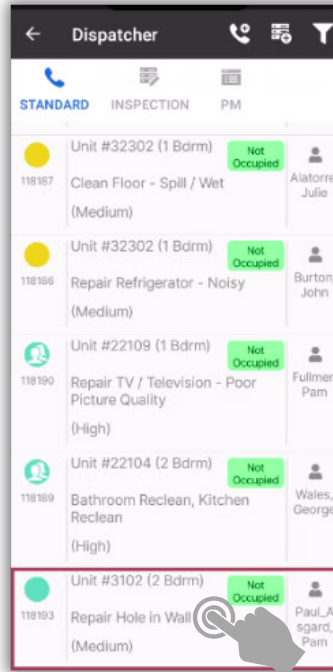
Dispatcher

STANDARD INSPECTION PM

118187 Unit #32302 (1 Bdrm) Not Occupied
Clean Floor - Spill / Wet
(Medium)
Alatorre Julie

118186 Unit #32302 (1 Bdrm) Not Occupied
Repair Refrigerator - Noisy
(Medium)
Burton John

118190 Unit #22109 (1 Bdrm) Not Occupied
Repair TV / Television - Poor Picture Quality
(High)
Fullmer Pam

118189 Unit #22104 (2 Bdrm) Not Occupied
Bathroom Reclean, Kitchen Reclean
(High)
Wales, George

118193 Unit #3102 (2 Bdrm) Not Occupied
Repair Hole in Wall
(Medium)
Paul_A sgard, Pam